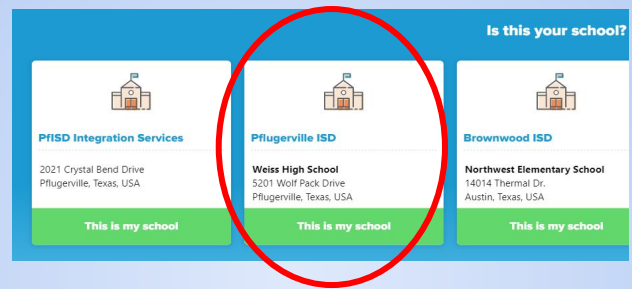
Is this your school?

PfISD Integration Services

2021 Crystal Bend Drive
Pflugerville, Texas, USA

This is my school

Pflugerville ISD

Weiss High School
5201 Wolf Pack Drive
Pflugerville, Texas, USA

This is my school

Brownwood ISD

Northwest Elementary School
14014 Thermal Dr.
Austin, Texas, USA

This is my school